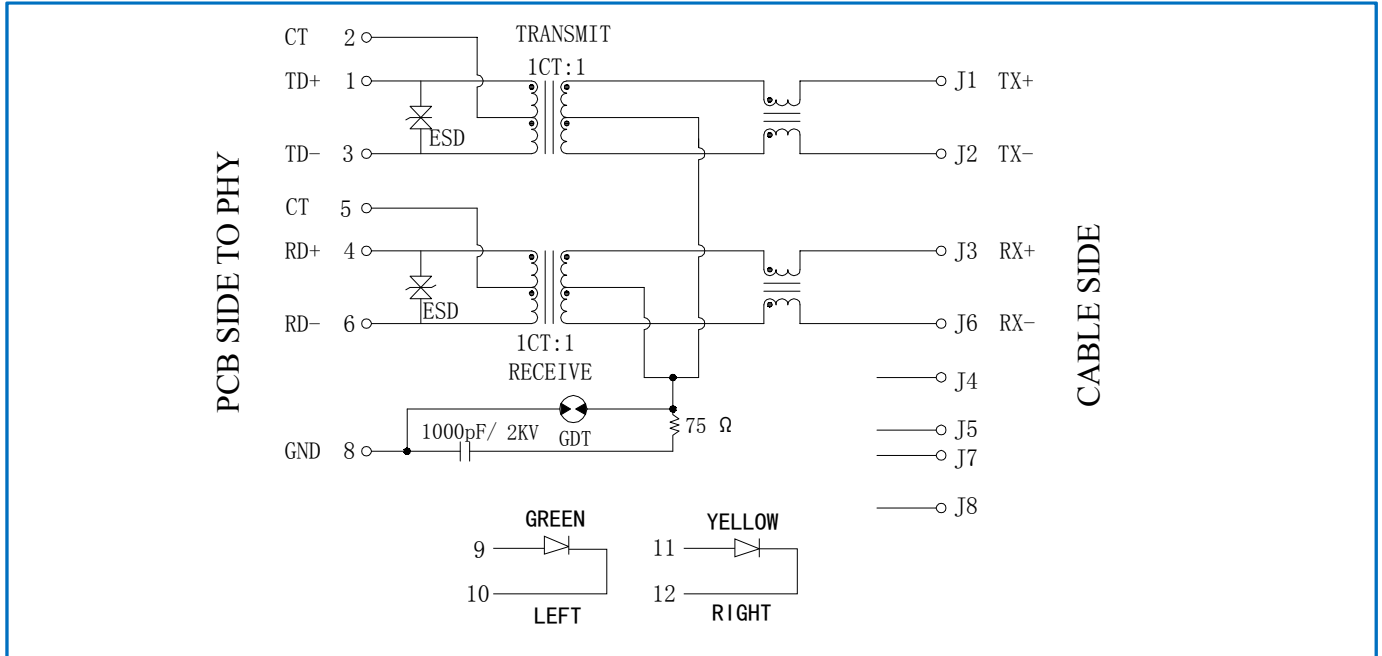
PCB SIDE TO PHY

CT 2
TRANSMIT
1CT:1
TD+ 1
ESD
TD- 3

CT 5
RD+ 4
ESD
RD- 6
1CT:1
RECEIVE

1000pF/ 2KV
GDT
75 Ω
GND 8

J1 TX+
J2 TX-
J3 RX+
J6 RX-
J4
J5
J7
J8

CABLE SIDE

GREEN
9
10
LEFT

YELLOW
11
12
RIGHT